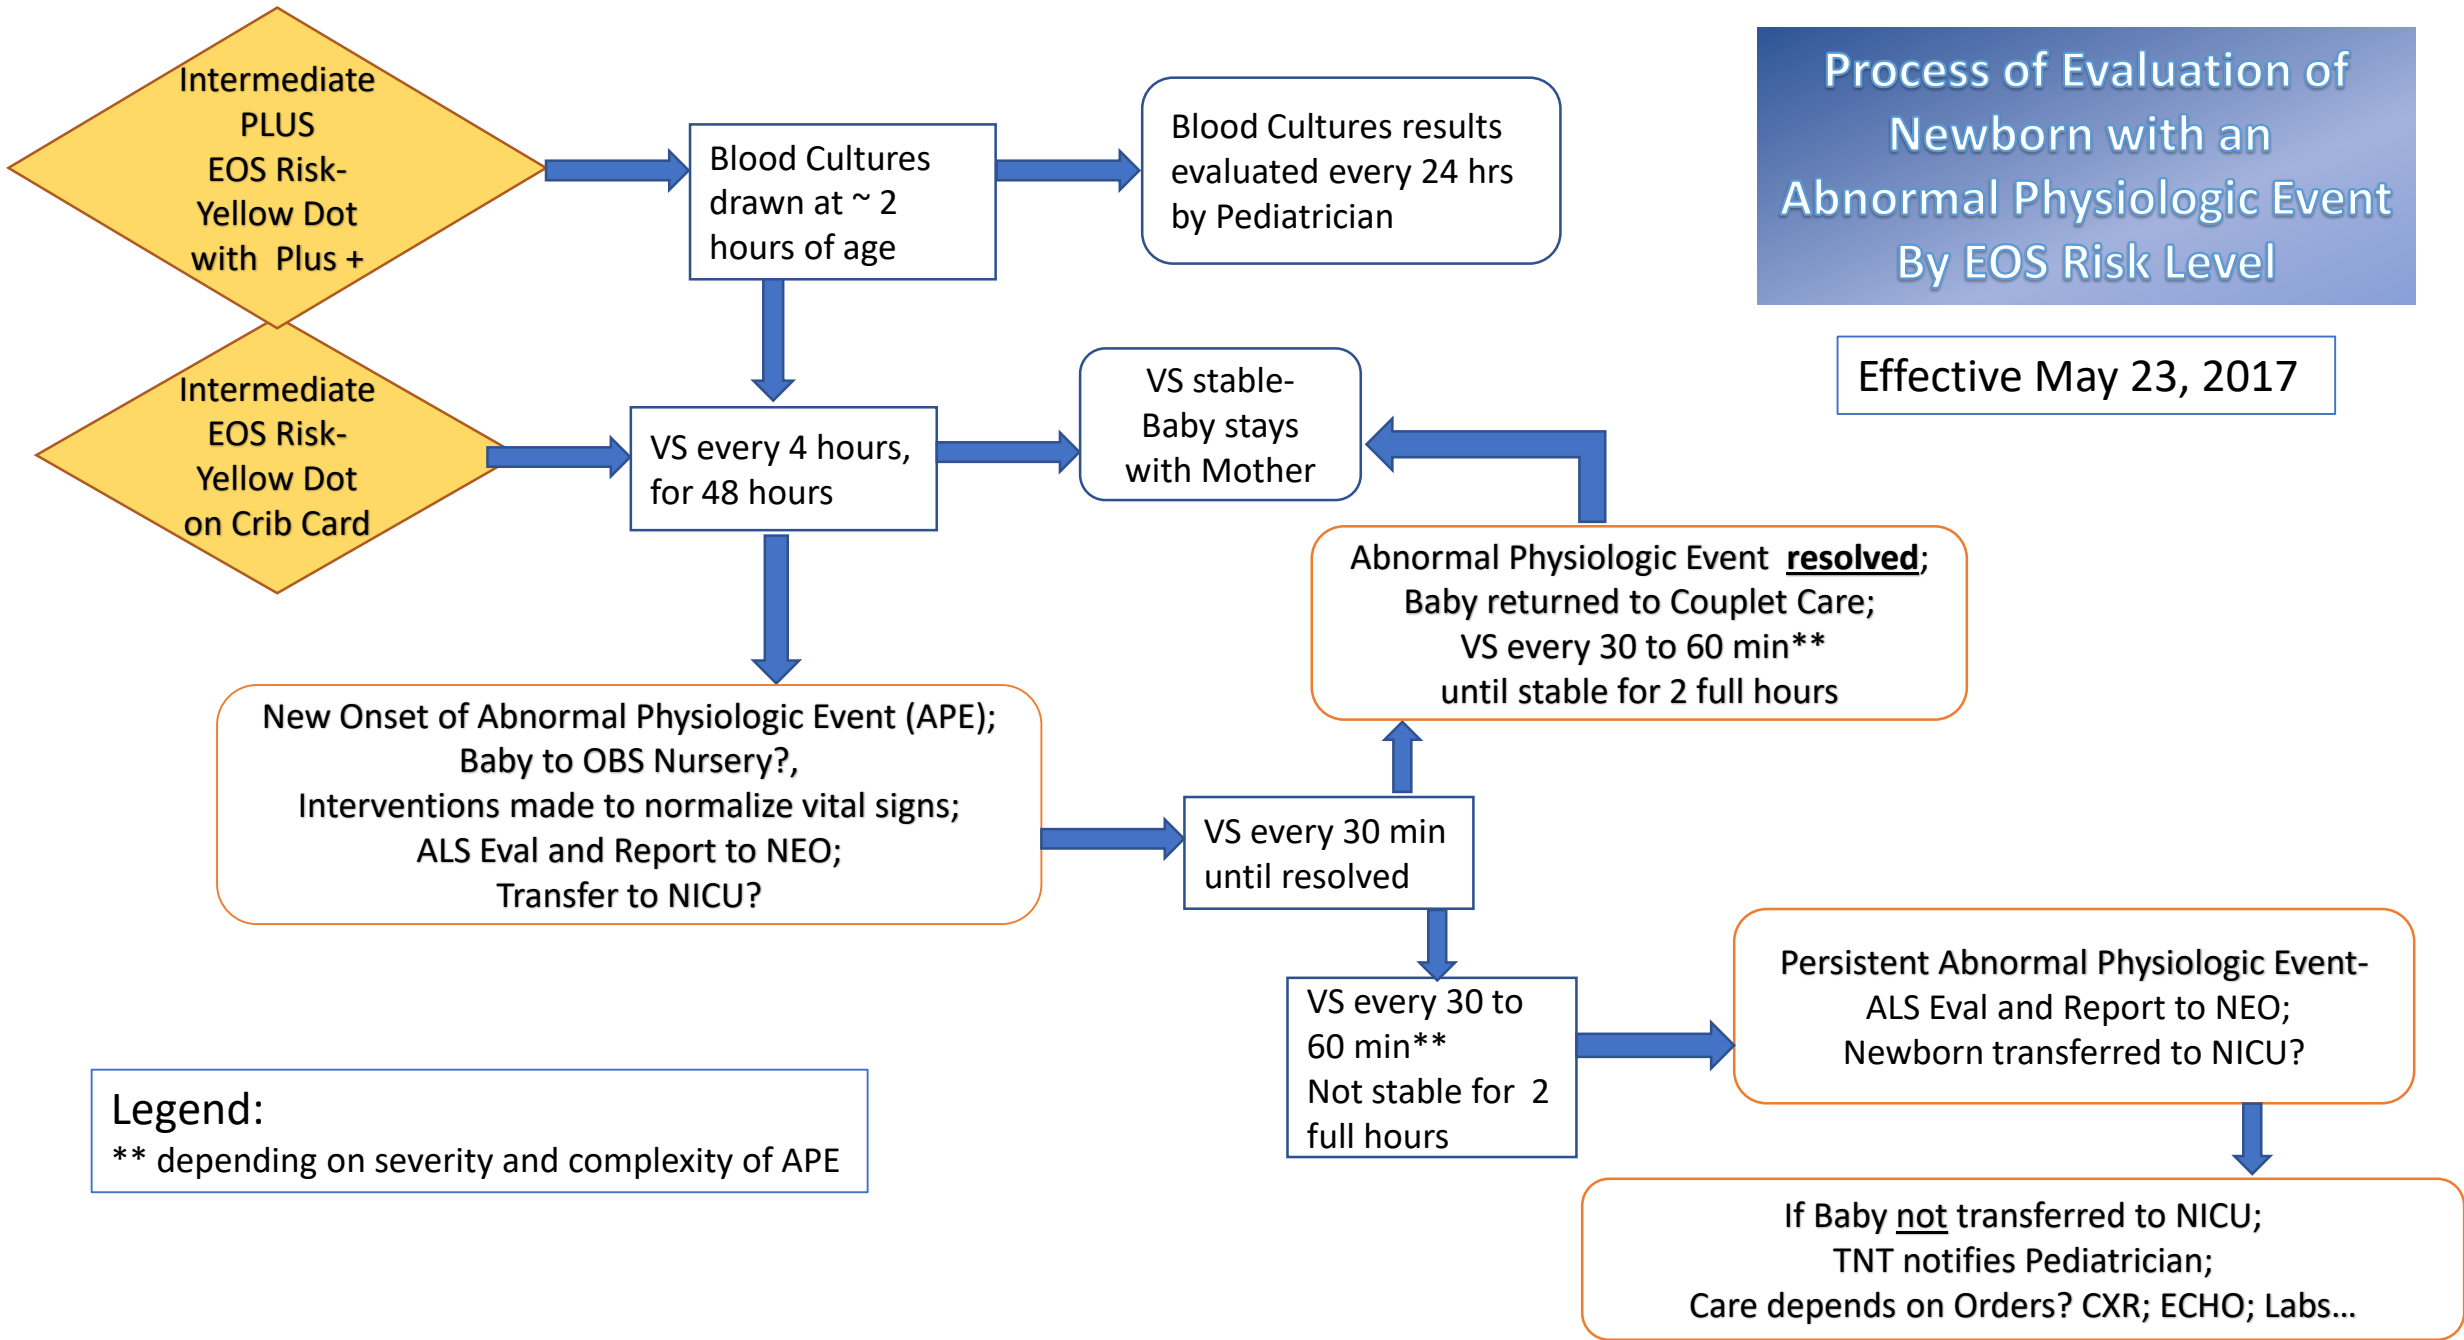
Process of Evaluation of Newborn with an Abnormal Physiologic Event By EOS Risk Level

Effective May 23, 2017

Intermediate PLUS EOS Risk- Yellow Dot with Plus +

Blood Cultures drawn at ~ 2 hours of age

Blood Cultures results evaluated every 24 hrs by Pediatrician

Intermediate EOS Risk- Yellow Dot on Crib Card

VS every 4 hours, for 48 hours

VS stable- Baby stays with Mother

Abnormal Physiologic Event resolved; Baby returned to Couplet Care; VS every 30 to 60 min** until stable for 2 full hours

New Onset of Abnormal Physiologic Event (APE); Baby to OBS Nursery?, Interventions made to normalize vital signs; ALS Eval and Report to NEO; Transfer to NICU?

VS every 30 min until resolved

VS every 30 to 60 min** Not stable for 2 full hours

Persistent Abnormal Physiologic Event- ALS Eval and Report to NEO; Newborn transferred to NICU?

Legend:
** depending on severity and complexity of APE

If Baby not transferred to NICU; TNT notifies Pediatrician; Care depends on Orders? CXR; ECHO; Labs…